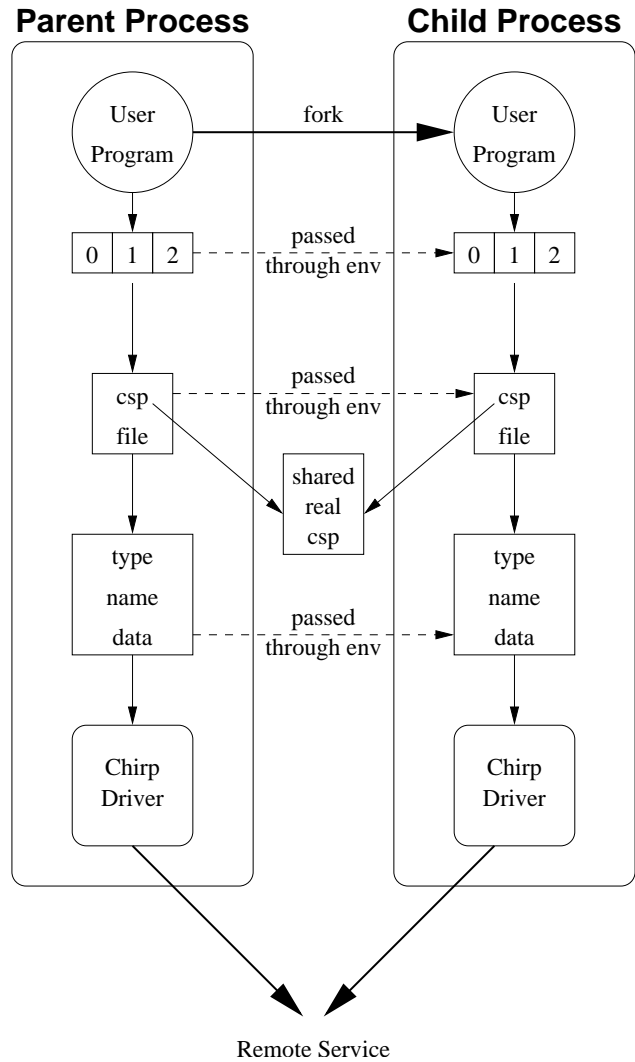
Parent Process

Child Process

User Program

fork

User Program

0 1 2

passed through env

0 1 2

csp file

passed through env

csp file

shared real csp

type name data

passed through env

type name data

Chirp Driver

Chirp Driver

Remote Service